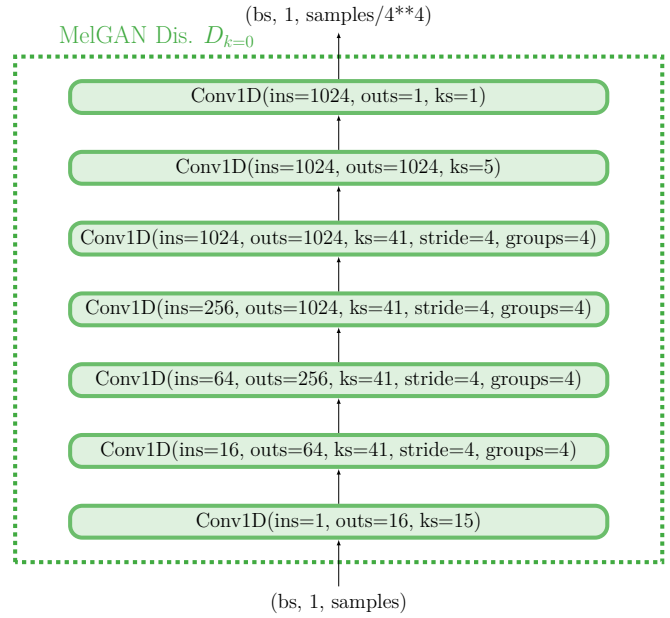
(bs, 1, samples/4**4)

MelGAN Dis. $D_{k=0}$

Conv1D(ins=1024, outs=1, ks=1)

Conv1D(ins=1024, outs=1024, ks=5)

Conv1D(ins=1024, outs=1024, ks=41, stride=4, groups=4)

Conv1D(ins=256, outs=1024, ks=41, stride=4, groups=4)

Conv1D(ins=64, outs=256, ks=41, stride=4, groups=4)

Conv1D(ins=16, outs=64, ks=41, stride=4, groups=4)

Conv1D(ins=1, outs=16, ks=15)

(bs, 1, samples)